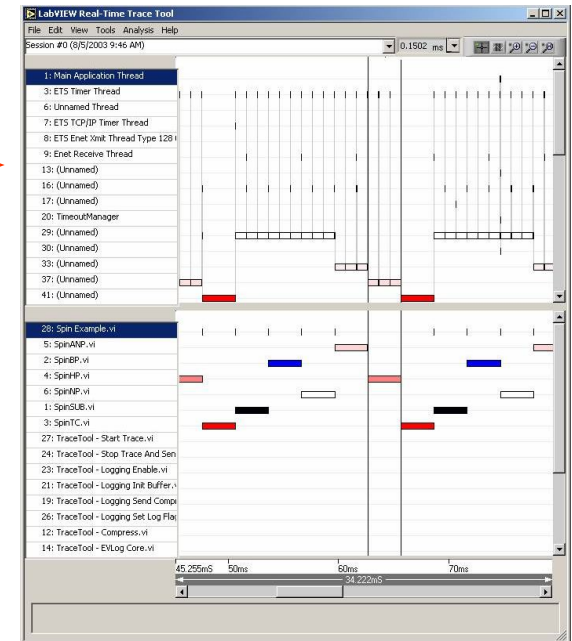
LabVIEW Real-Time Trace Tool

File Edit View Tools Analysis Help

Session #0 (8/5/2003 9:46 AM)

0.1502 ms

1: Main Application Thread
3: ETS Timer Thread
6: Unnamed Thread
7: ETS TCP/IP Timer Thread
8: ETS Enet Xmit Thread Type 128
9: Enet Receive Thread
13: (Unnamed)
16: (Unnamed)
17: (Unnamed)
20: TimeoutManager
29: (Unnamed)
30: (Unnamed)
33: (Unnamed)
37: (Unnamed)
41: (Unnamed)

28: Spin Example.vi
5: SpinANP.vi
2: SpinBP.vi
4: SpinHP.vi
6: SpinNP.vi
1: SpinSUB.vi
3: SpinTC.vi
27: TraceTool - Start Trace.vi
24: TraceTool - Stop Trace And Sen
23: TraceTool - Logging Enable.vi
21: TraceTool - Logging Init Buffer.
19: TraceTool - Logging Send Comp
26: TraceTool - Logging Set Log Fla
12: TraceTool - Compress.vi
14: TraceTool - EVLog Core.vi

45.255mS 50ms 60ms 70ms
34.222mS